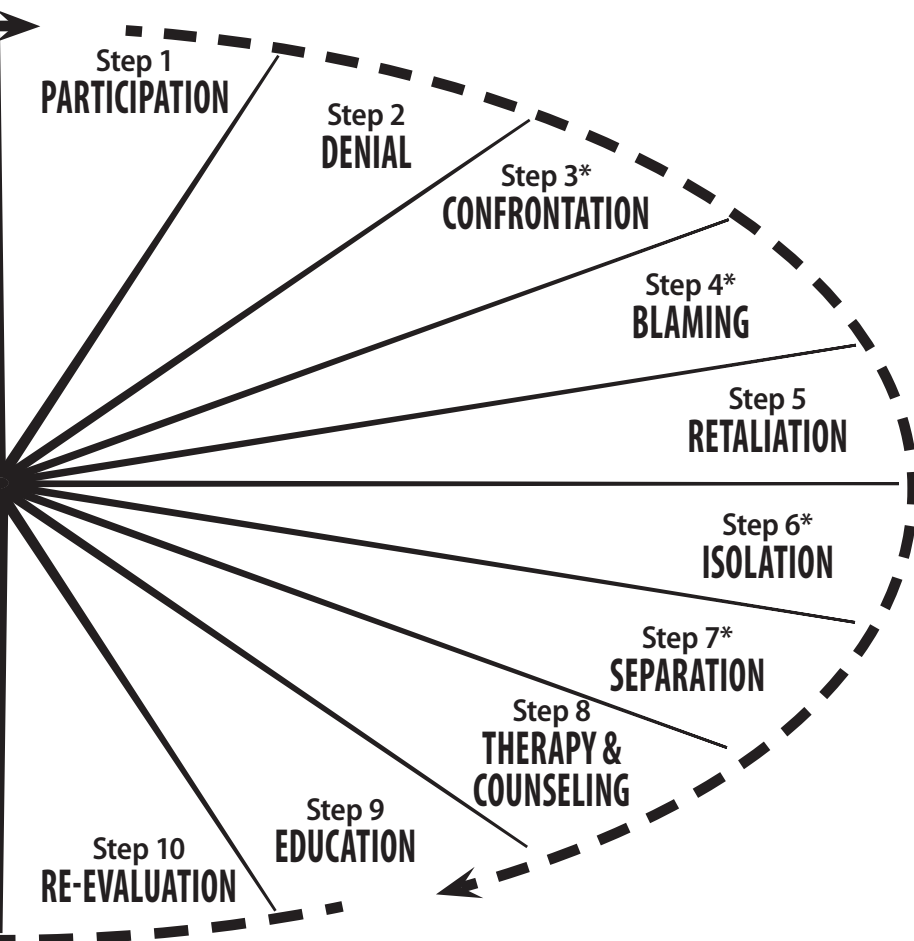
Step 1
PARTICIPATION

Step 2
DENIAL

Step 3*
CONFRONTATION

Step 4*
BLAMING

Step 5
RETALIATION

Step 6*
ISOLATION

Step 7*
SEPARATION

Step 8
THERAPY & COUNSELING

Step 9
EDUCATION

Step 10
RE-EVALUATION